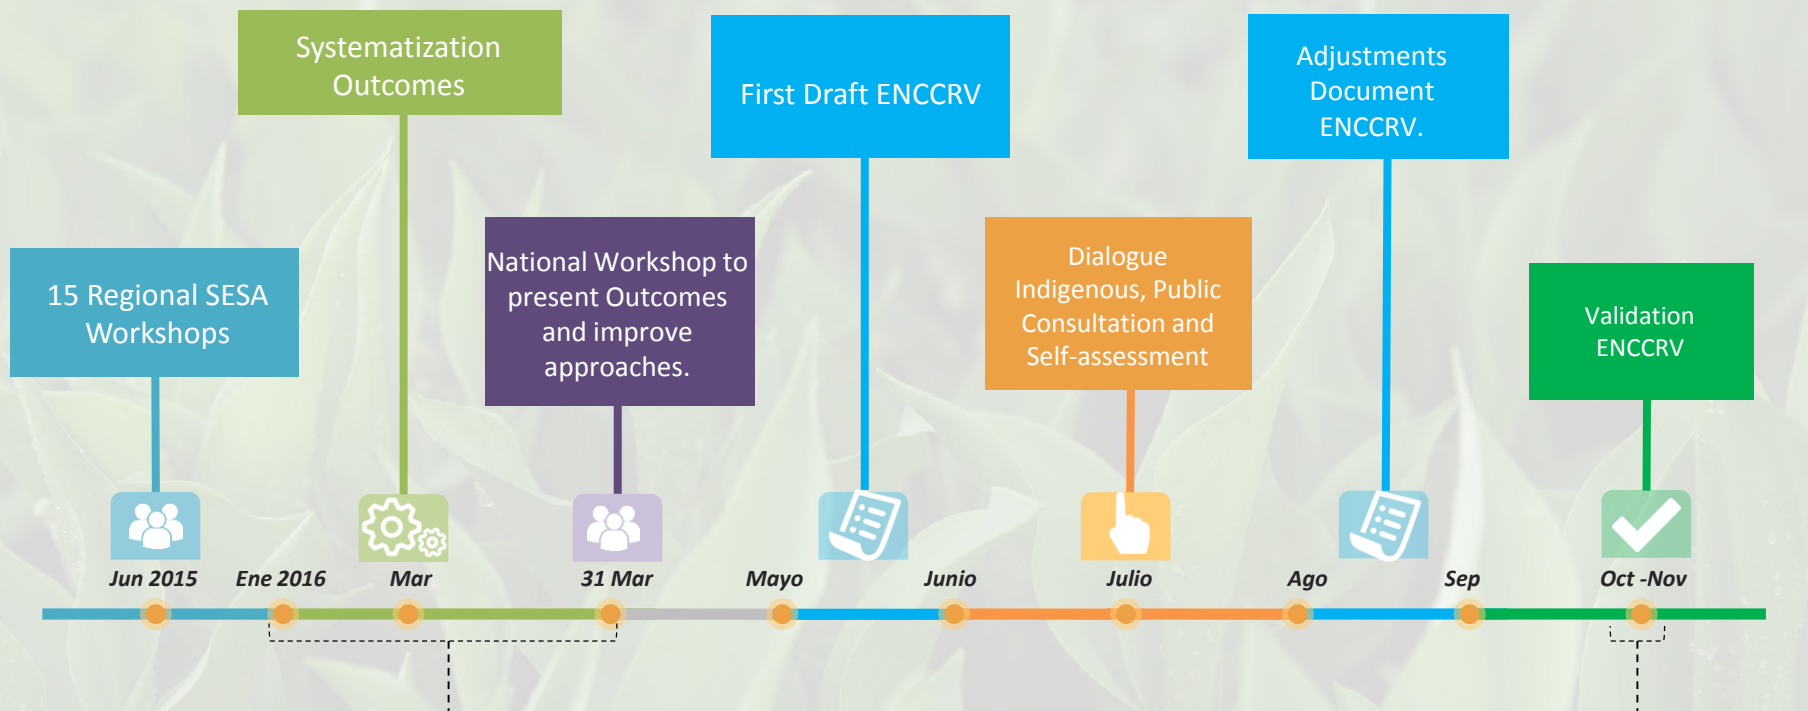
15 Regional SESA Workshops

Systematization Outcomes

National Workshop to present Outcomes and improve approaches.

First Draft ENCCRV

Dialogue Indigenous, Public Consultation and Self-assessment

Adjustments Document ENCCRV.

Validation ENCCRV

Jun 2015

Ene 2016

Mar

31 Mar

Mayo

Junio

Julio

Ago

Sep

Oct -Nov